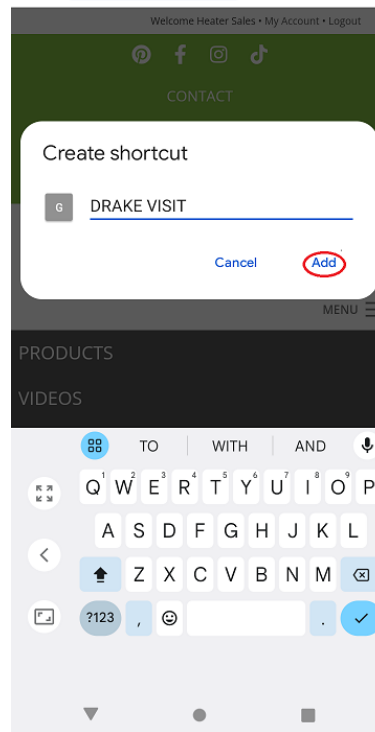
Welcome Heater Sales • My Account • Logout

CONTACT

Create shortcut

G

DRAKE VISIT

Cancel

Add

MENU

PRODUCTS

VIDEOS

TO

WITH

AND

Q W E R T Y U I O P

A S D F G H J K L

Z X C V B N M

?123

,

.